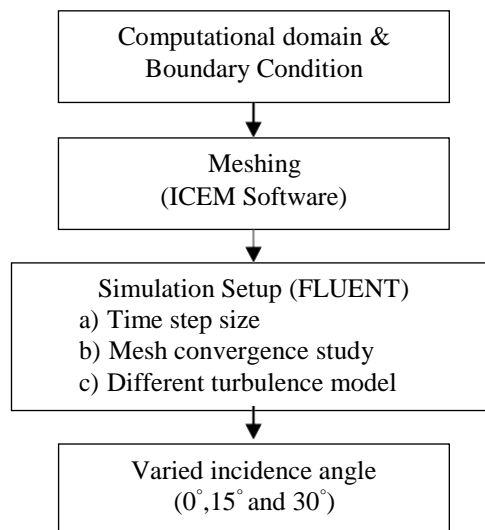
Computational domain & Boundary Condition

Meshing
(ICEM Software)

Simulation Setup (FLUENT)
a) Time step size
b) Mesh convergence study
c) Different turbulence model

Varied incidence angle
($0^{\circ}$,$15^{\circ}$ and $30^{\circ}$)